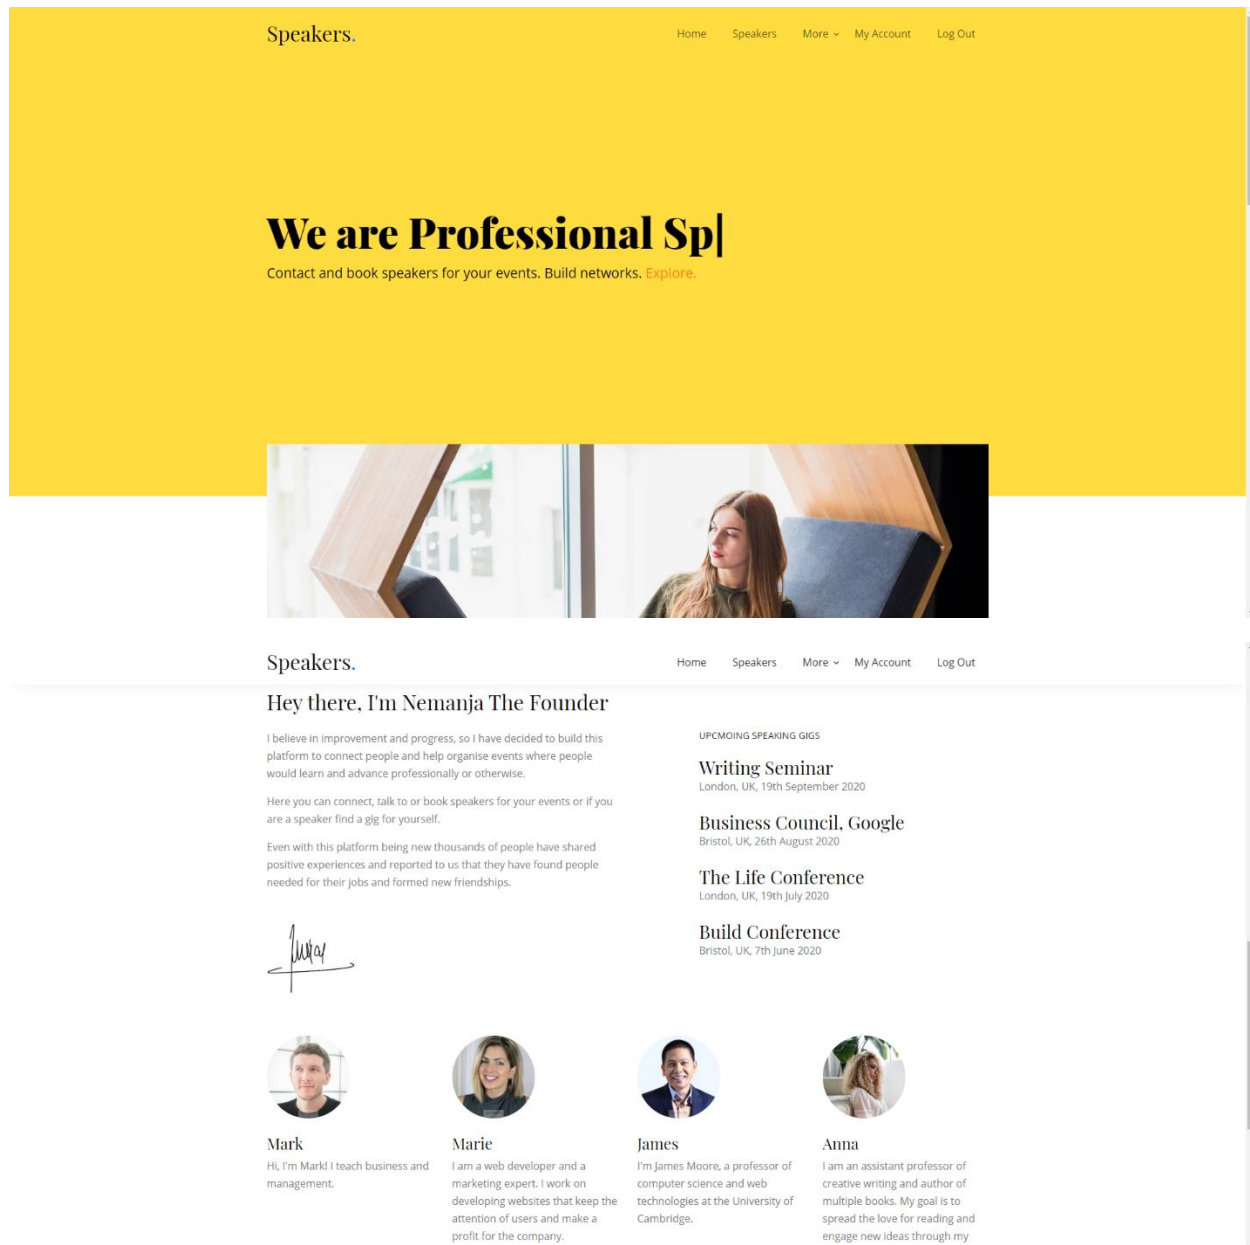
Speakers.

Home Speakers More My Account Log Out

We are Professional Sp|

Contact and book speakers for your events. Build networks. Explore.

Speakers.

Home Speakers More My Account Log Out

Hey there, I'm Nemanja The Founder

I believe in improvement and progress, so I have decided to build this platform to connect people and help organise events where people would learn and advance professionally or otherwise.

Here you can connect, talk to or book speakers for your events or if you are a speaker find a gig for yourself.

Even with this platform being new thousands of people have shared positive experiences and reported to us that they have found people needed for their jobs and formed new friendships.

UPCMOING SPEAKING GIGS

Writing Seminar
London, UK, 19th September 2020

Business Council, Google
Bristol, UK, 26th August 2020

The Life Conference
London, UK, 19th July 2020

Build Conference
Bristol, UK, 7th June 2020

Mark
Hi, I'm Mark! I teach business and management.

Marie
I am a web developer and a marketing expert. I work on developing websites that keep the attention of users and make a profit for the company.

James
I'm James Moore, a professor of computer science and web technologies at the University of Cambridge.

Anna
I am an assistant professor of creative writing and author of multiple books. My goal is to spread the love for reading and engage new ideas through my